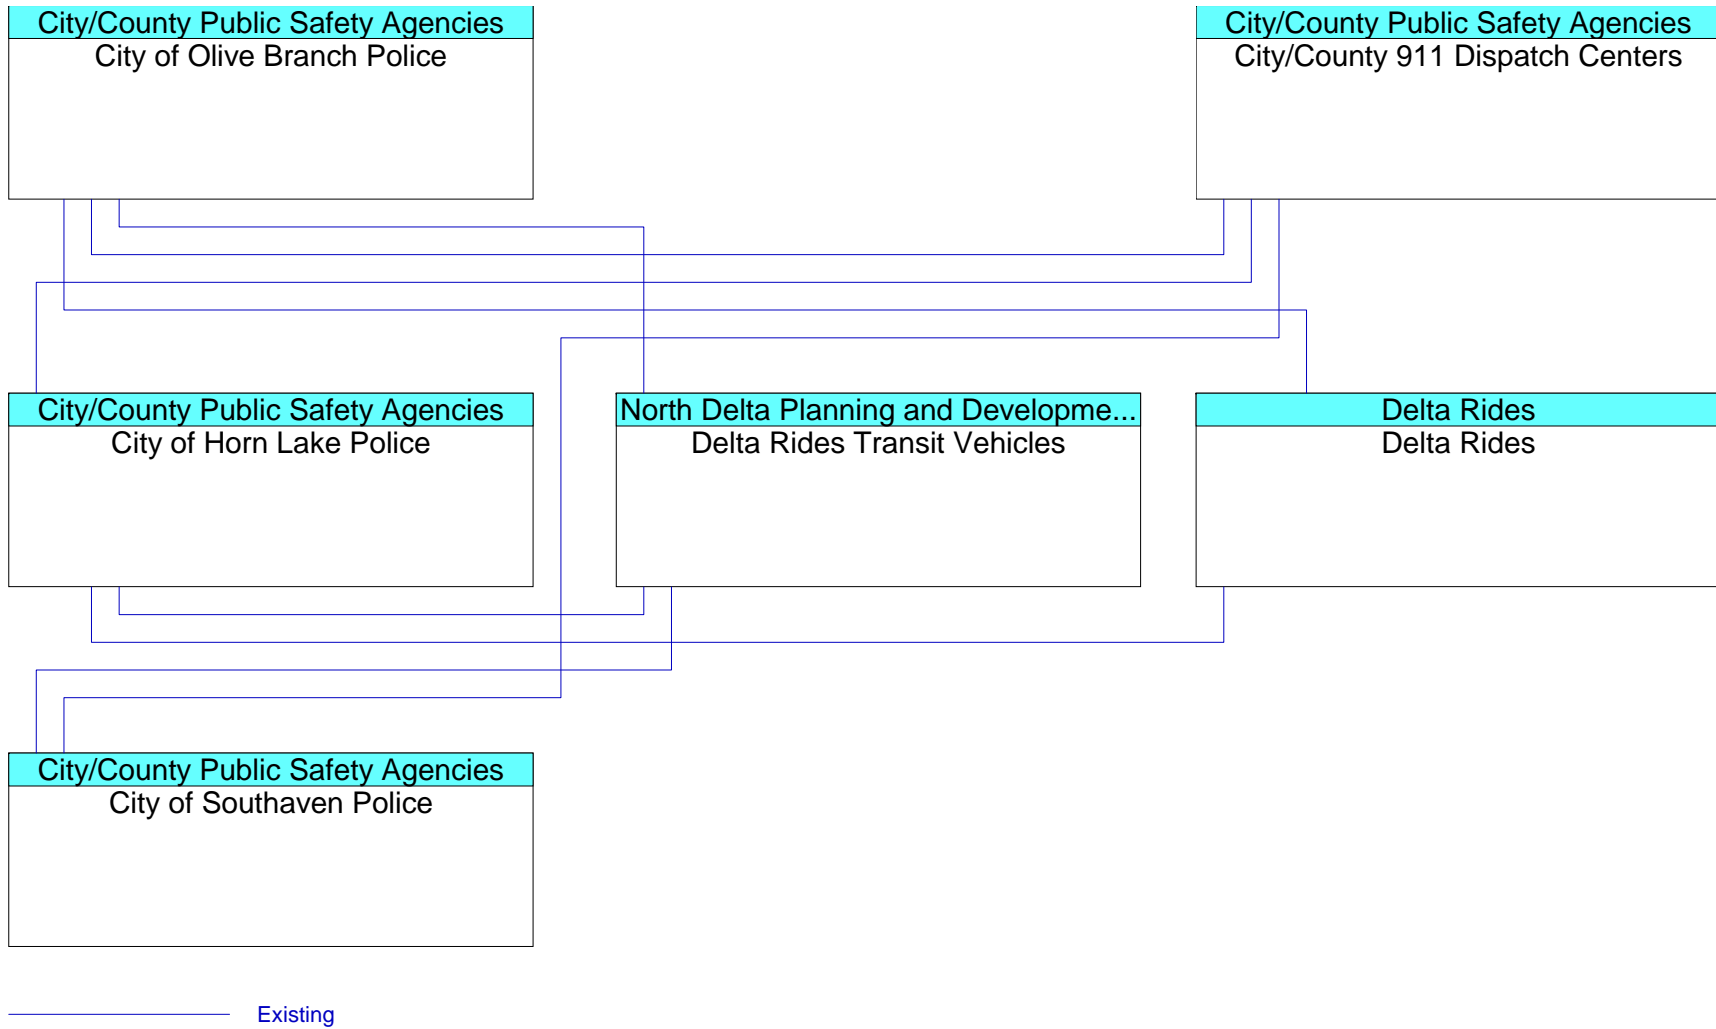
City/County Public Safety Agencies
City of Olive Branch Police

City/County Public Safety Agencies
City/County 911 Dispatch Centers

City/County Public Safety Agencies
City of Horn Lake Police

North Delta Planning and Developme...
Delta Rides Transit Vehicles

Delta Rides
Delta Rides

City/County Public Safety Agencies
City of Southaven Police

Existing